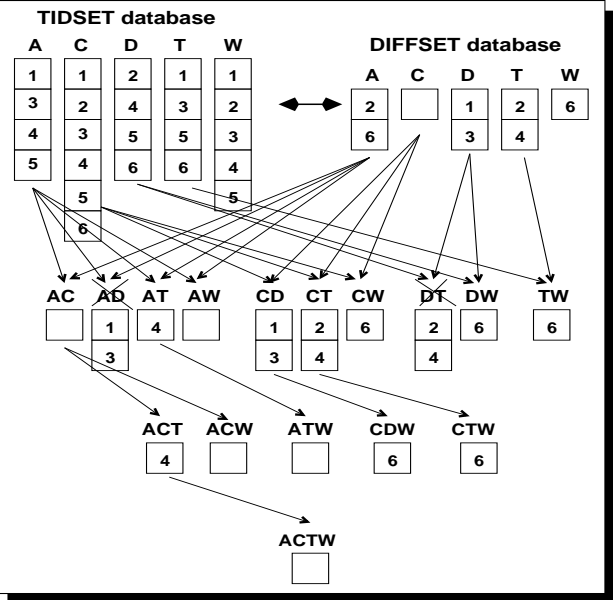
TIDSET database

| A | C | D | T | W |
|---|---|---|---|---|
| 1 | 1 | 2 | 1 | 1 |
| 3 | 2 | 4 | 3 | 2 |
| 4 | 3 | 5 | 5 | 3 |
| 5 | 4 | 6 | 6 | 4 |
|   | 5 |   |   | 5 |
|   | 6 |   |   |   |

DIFFSET database

| A | C | D | T | W |
|---|---|---|---|---|
| 2 |   | 1 | 2 | 6 |
| 6 |   | 3 | 4 |   |

AC

AD 1 3

AT 4

AW

CD 1 3

CT 2 4

CW 6

DT 2 4

DW 6

TW 6

ACT 4

ACW

ATW

CDW 6

CTW 6

ACTW